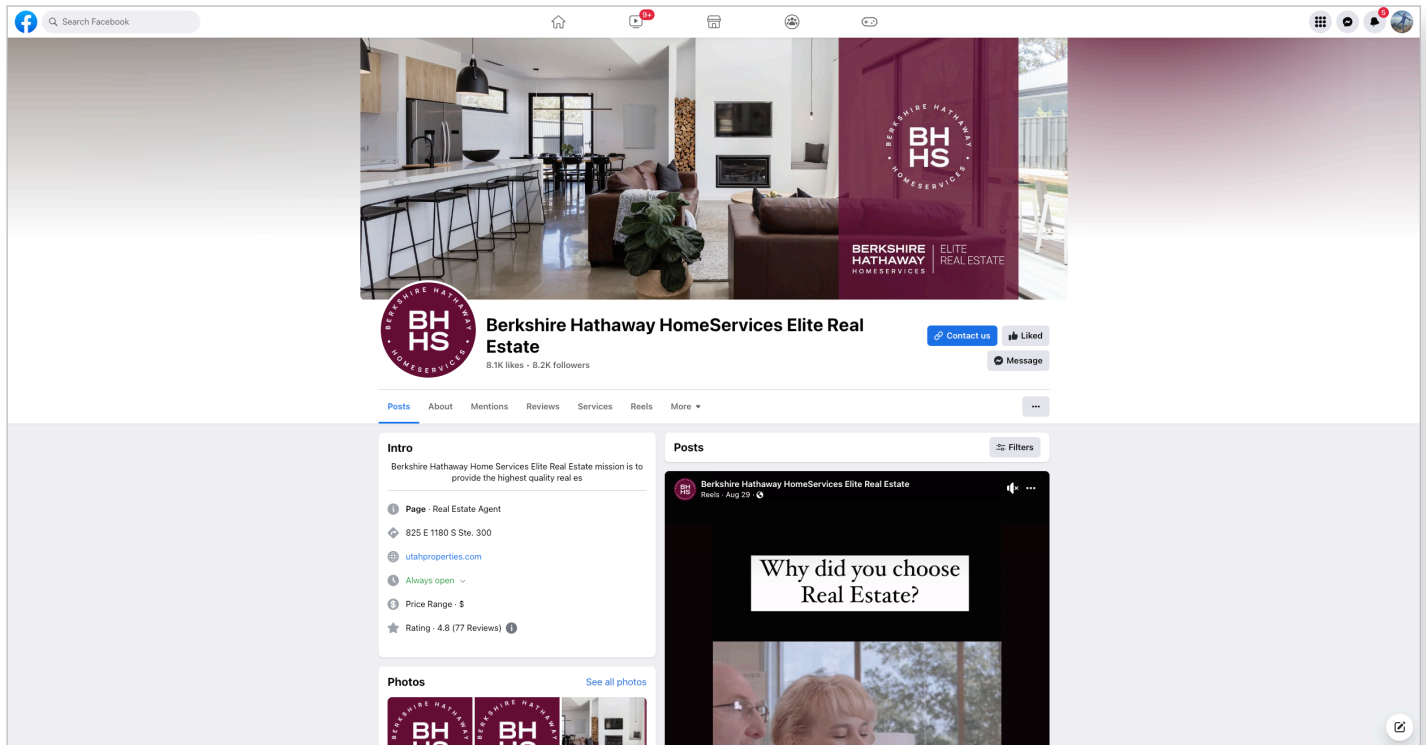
Search Facebook

9+

5

BERKSHIRE HATHAWAY HOMESERVICES

BH HS

BERKSHIRE HATHAWAY HOMESERVICES | ELITE REAL ESTATE

BERKSHIRE HATHAWAY HOMESERVICES

BH HS

Berkshire Hathaway HomeServices Elite Real Estate

8.1K likes • 8.2K followers

Contact us

Liked

Message

Posts About Mentions Reviews Services Reels More ▾

...

Intro

Berkshire Hathaway Home Services Elite Real Estate mission is to provide the highest quality real es

Page · Real Estate Agent

825 E 1180 S Ste. 300

utahproperties.com

Always open

Price Range · $

Rating · 4.8 (77 Reviews)

Photos

See all photos

BH HS

BH HS

Posts

Filters

BH HS

Berkshire Hathaway HomeServices Elite Real Estate

Reels · Aug 29 ·

Why did you choose Real Estate?